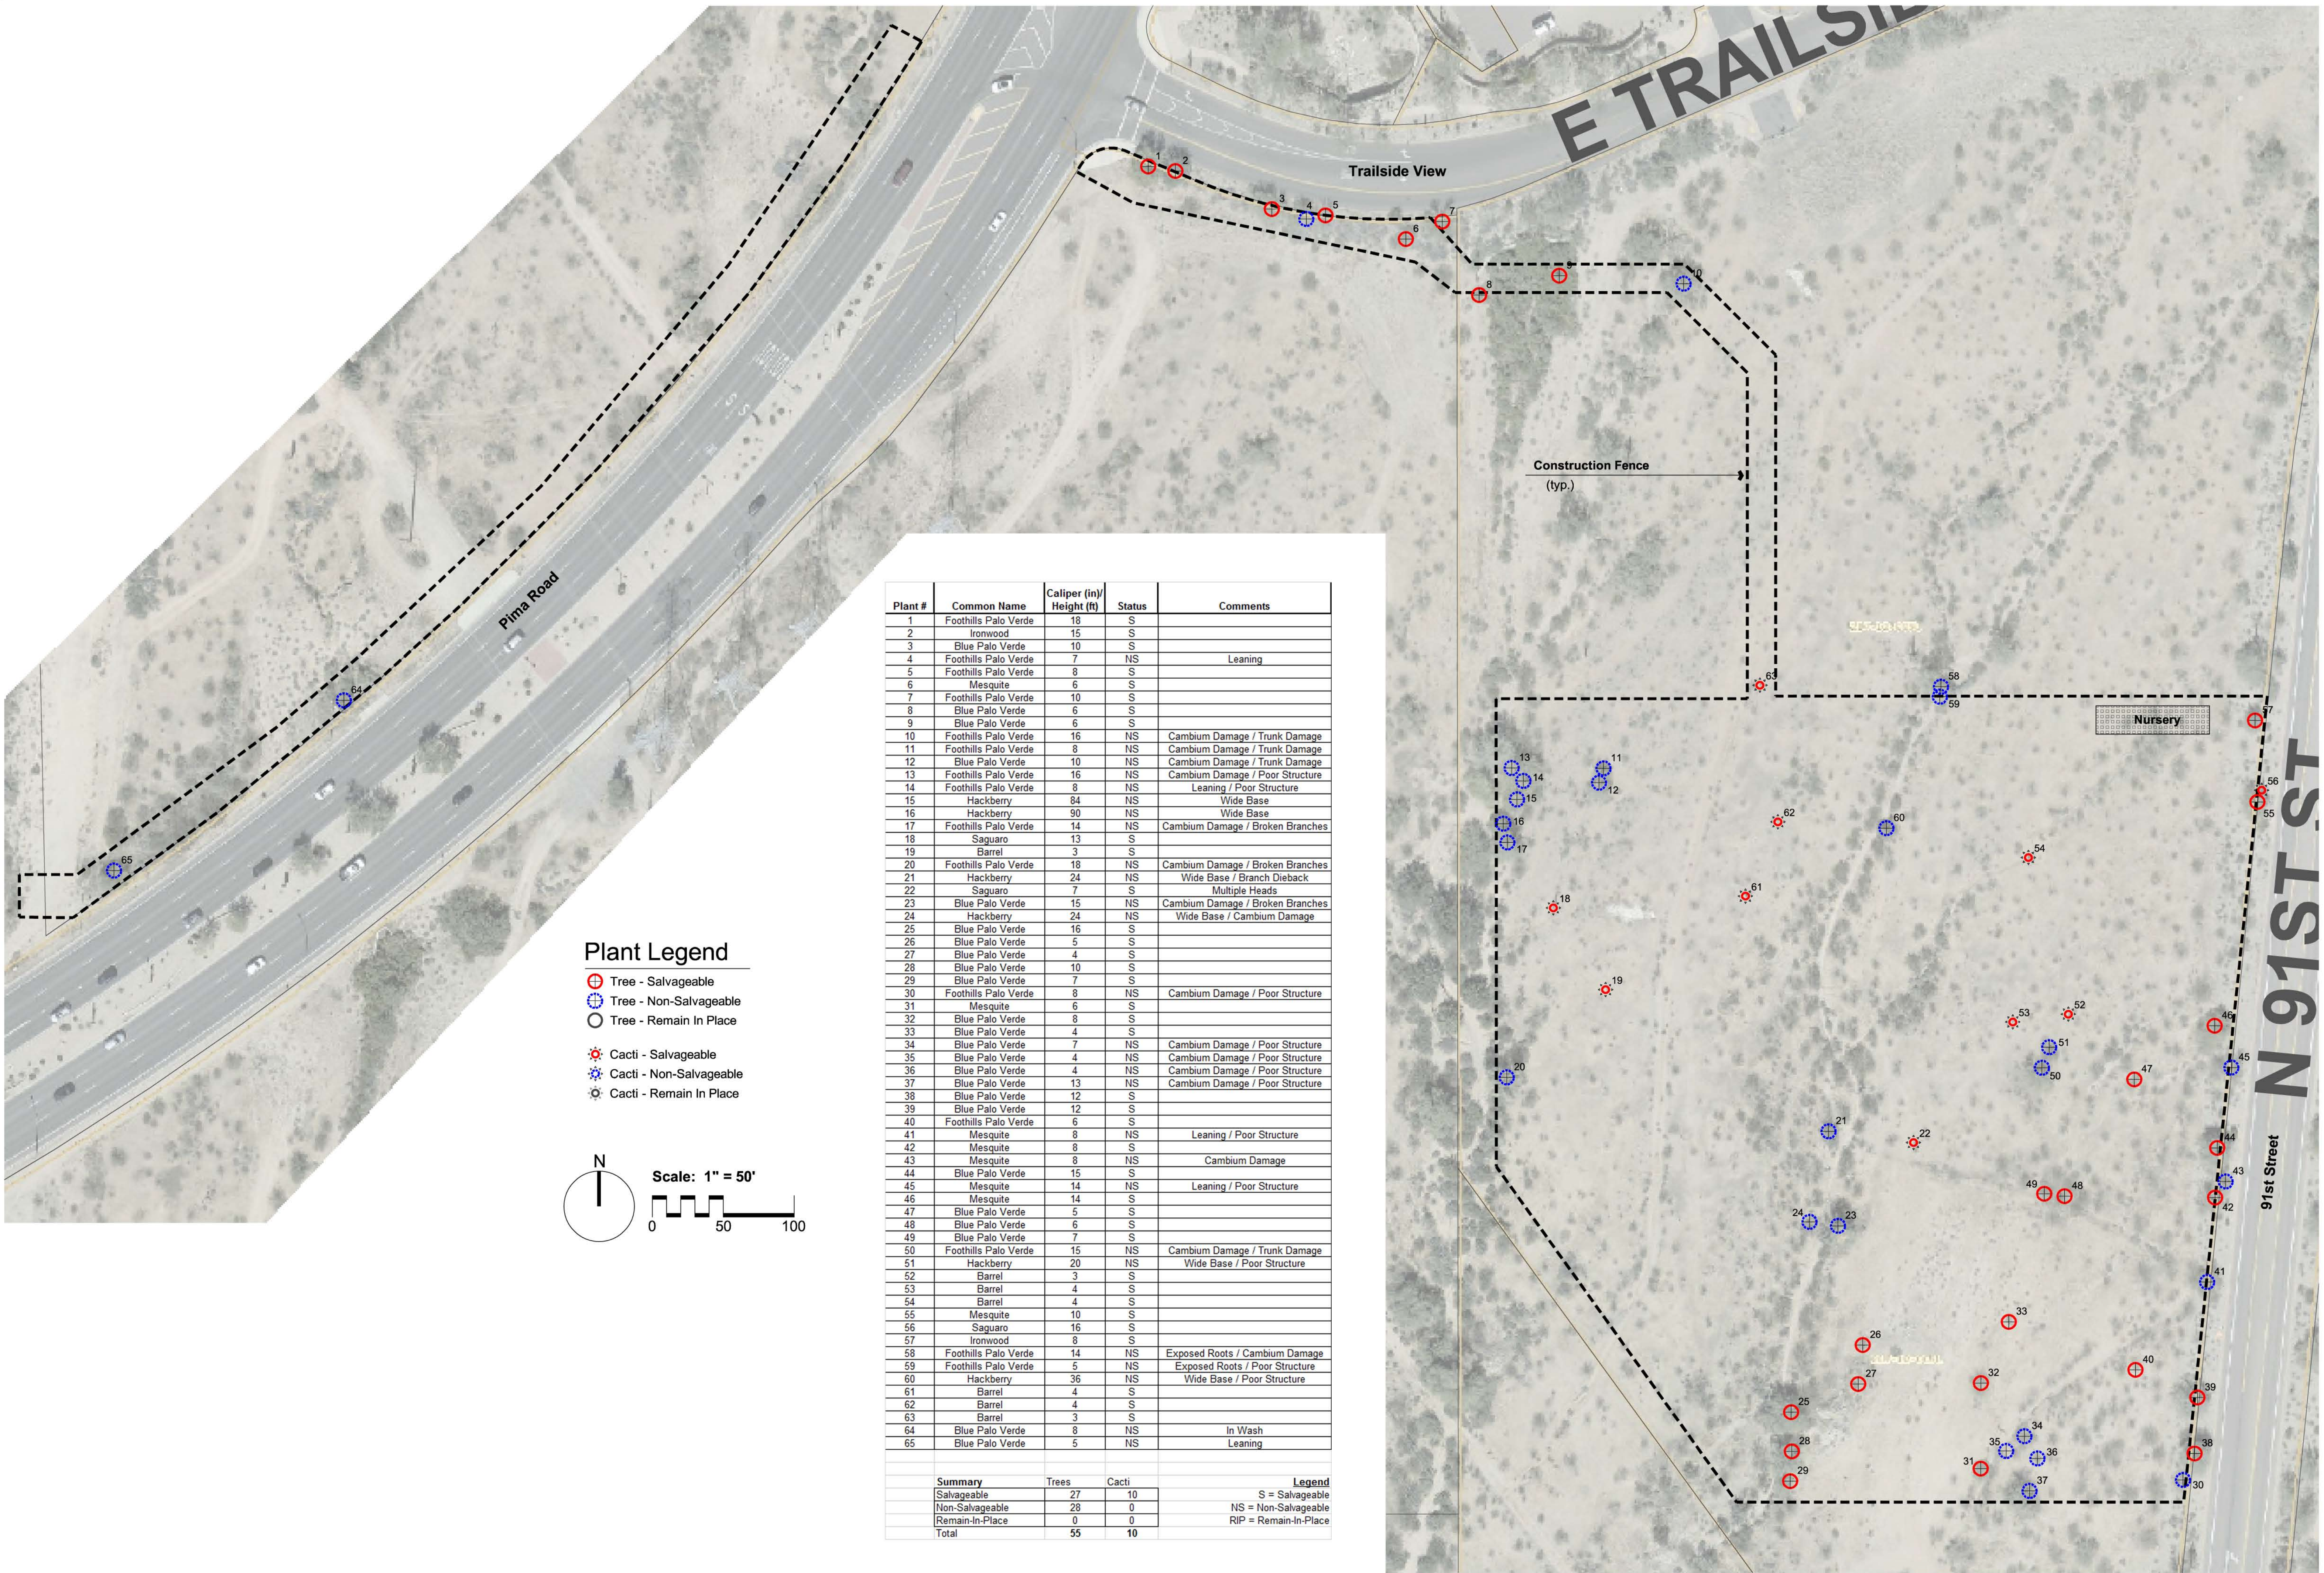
E TRAILSI

Trailside View

Pima Road

Construction Fence (typ.)

Nursery

N 91ST ST

91st Street

1 2 3 4 5 6 7 8 9 10 11 12 13 14 15 16 17 18 19 20 21 22 23 24 25 26 27 28 29 30 31 32 33 34 35 36 37 38 39 40 41 42 43 44 45 46 47 48 49 50 51 52 53 54 55 56 57 58 59 60 61 62 63 64 65

Plant Legend
Tree - Salvageable
Tree - Non-Salvageable
Tree - Remain In Place
Cacti - Salvageable
Cacti - Non-Salvageable
Cacti - Remain In Place

N

Scale: 1" = 50'
0 50 100

| Plant # | Common Name | Caliper (in)/ Height (ft) | Status | Comments |
|---|---|---|---|---|
| 1 | Foothills Palo Verde | 18 | S | |
| 2 | Ironwood | 15 | S | |
| 3 | Blue Palo Verde | 10 | S | |
| 4 | Foothills Palo Verde | 7 | NS | Leaning |
| 5 | Foothills Palo Verde | 8 | S | |
| 6 | Mesquite | 6 | S | |
| 7 | Foothills Palo Verde | 10 | S | |
| 8 | Blue Palo Verde | 6 | S | |
| 9 | Blue Palo Verde | 6 | S | |
| 10 | Foothills Palo Verde | 16 | NS | Cambium Damage / Trunk Damage |
| 11 | Foothills Palo Verde | 8 | NS | Cambium Damage / Trunk Damage |
| 12 | Blue Palo Verde | 10 | NS | Cambium Damage / Trunk Damage |
| 13 | Foothills Palo Verde | 16 | NS | Cambium Damage / Poor Structure |
| 14 | Foothills Palo Verde | 8 | NS | Leaning / Poor Structure |
| 15 | Hackberry | 84 | NS | Wide Base |
| 16 | Hackberry | 90 | NS | Wide Base |
| 17 | Foothills Palo Verde | 14 | NS | Cambium Damage / Broken Branches |
| 18 | Saguaro | 13 | S | |
| 19 | Barrel | 3 | S | |
| 20 | Foothills Palo Verde | 18 | NS | Cambium Damage / Broken Branches |
| 21 | Hackberry | 24 | NS | Wide Base / Branch Dieback |
| 22 | Saguaro | 7 | S | Multiple Heads |
| 23 | Blue Palo Verde | 15 | NS | Cambium Damage / Broken Branches |
| 24 | Hackberry | 24 | NS | Wide Base / Cambium Damage |
| 25 | Blue Palo Verde | 16 | S | |
| 26 | Blue Palo Verde | 5 | S | |
| 27 | Blue Palo Verde | 4 | S | |
| 28 | Blue Palo Verde | 10 | S | |
| 29 | Blue Palo Verde | 7 | S | |
| 30 | Foothills Palo Verde | 8 | NS | Cambium Damage / Poor Structure |
| 31 | Mesquite | 6 | S | |
| 32 | Blue Palo Verde | 8 | S | |
| 33 | Blue Palo Verde | 4 | S | |
| 34 | Blue Palo Verde | 7 | NS | Cambium Damage / Poor Structure |
| 35 | Blue Palo Verde | 4 | NS | Cambium Damage / Poor Structure |
| 36 | Blue Palo Verde | 4 | NS | Cambium Damage / Poor Structure |
| 37 | Blue Palo Verde | 13 | NS | Cambium Damage / Poor Structure |
| 38 | Blue Palo Verde | 12 | S | |
| 39 | Blue Palo Verde | 12 | S | |
| 40 | Foothills Palo Verde | 6 | S | |
| 41 | Mesquite | 8 | NS | Leaning / Poor Structure |
| 42 | Mesquite | 8 | S | |
| 43 | Mesquite | 8 | NS | Cambium Damage |
| 44 | Blue Palo Verde | 15 | S | |
| 45 | Mesquite | 14 | NS | Leaning / Poor Structure |
| 46 | Mesquite | 14 | S | |
| 47 | Blue Palo Verde | 5 | S | |
| 48 | Blue Palo Verde | 6 | S | |
| 49 | Blue Palo Verde | 7 | S | |
| 50 | Foothills Palo Verde | 15 | NS | Cambium Damage / Trunk Damage |
| 51 | Hackberry | 20 | NS | Wide Base / Poor Structure |
| 52 | Barrel | 3 | S | |
| 53 | Barrel | 4 | S | |
| 54 | Barrel | 4 | S | |
| 55 | Mesquite | 10 | S | |
| 56 | Saguaro | 16 | S | |
| 57 | Ironwood | 8 | S | |
| 58 | Foothills Palo Verde | 14 | NS | Exposed Roots / Cambium Damage |
| 59 | Foothills Palo Verde | 5 | NS | Exposed Roots / Poor Structure |
| 60 | Hackberry | 36 | NS | Wide Base / Poor Structure |
| 61 | Barrel | 4 | S | |
| 62 | Barrel | 4 | S | |
| 63 | Barrel | 3 | S | |
| 64 | Blue Palo Verde | 8 | NS | In Wash |
| 65 | Blue Palo Verde | 5 | NS | Leaning |

| Summary | Trees | Cacti |
|---|---|---|
| Salvageable | 27 | 10 |
| Non-Salvageable | 28 | 0 |
| Remain-In-Place | 0 | 0 |
| Total | 55 | 10 |

Legend
S = Salvageable
NS = Non-Salvageable
RIP = Remain-In-Place